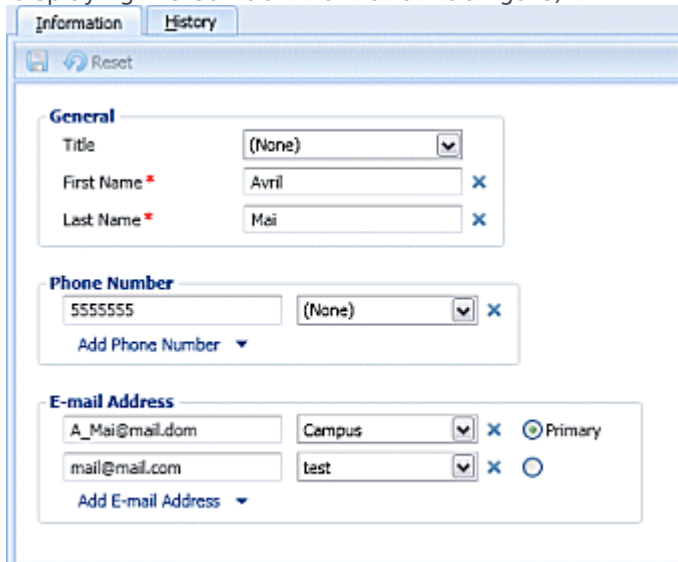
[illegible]

Information | History

Reset

General

Title (None)

First Name * Avril

Last Name * Mai

Phone Number

5555555 (None)

Add Phone Number

E-mail Address

A_Mai@mail.dom Campus Primary

mail@mail.com test

Add E-mail Address